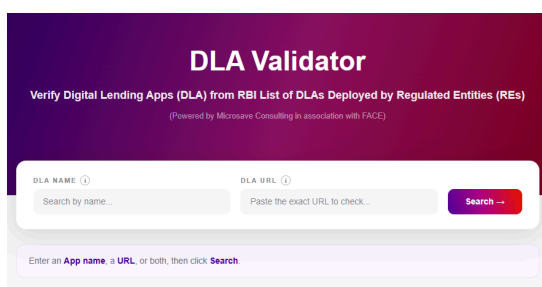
DLA Validator

Verify Digital Lending Apps (DLA) from RBI List of DLAs Deployed by Regulated Entities (REs)

(Powered by Microsave Consulting in association with FACE)

DLA NAME ⓘ

Search by name...

DLA URL ⓘ

Paste the exact URL to check...

Search →

Enter an App name, a URL, or both, then click Search.